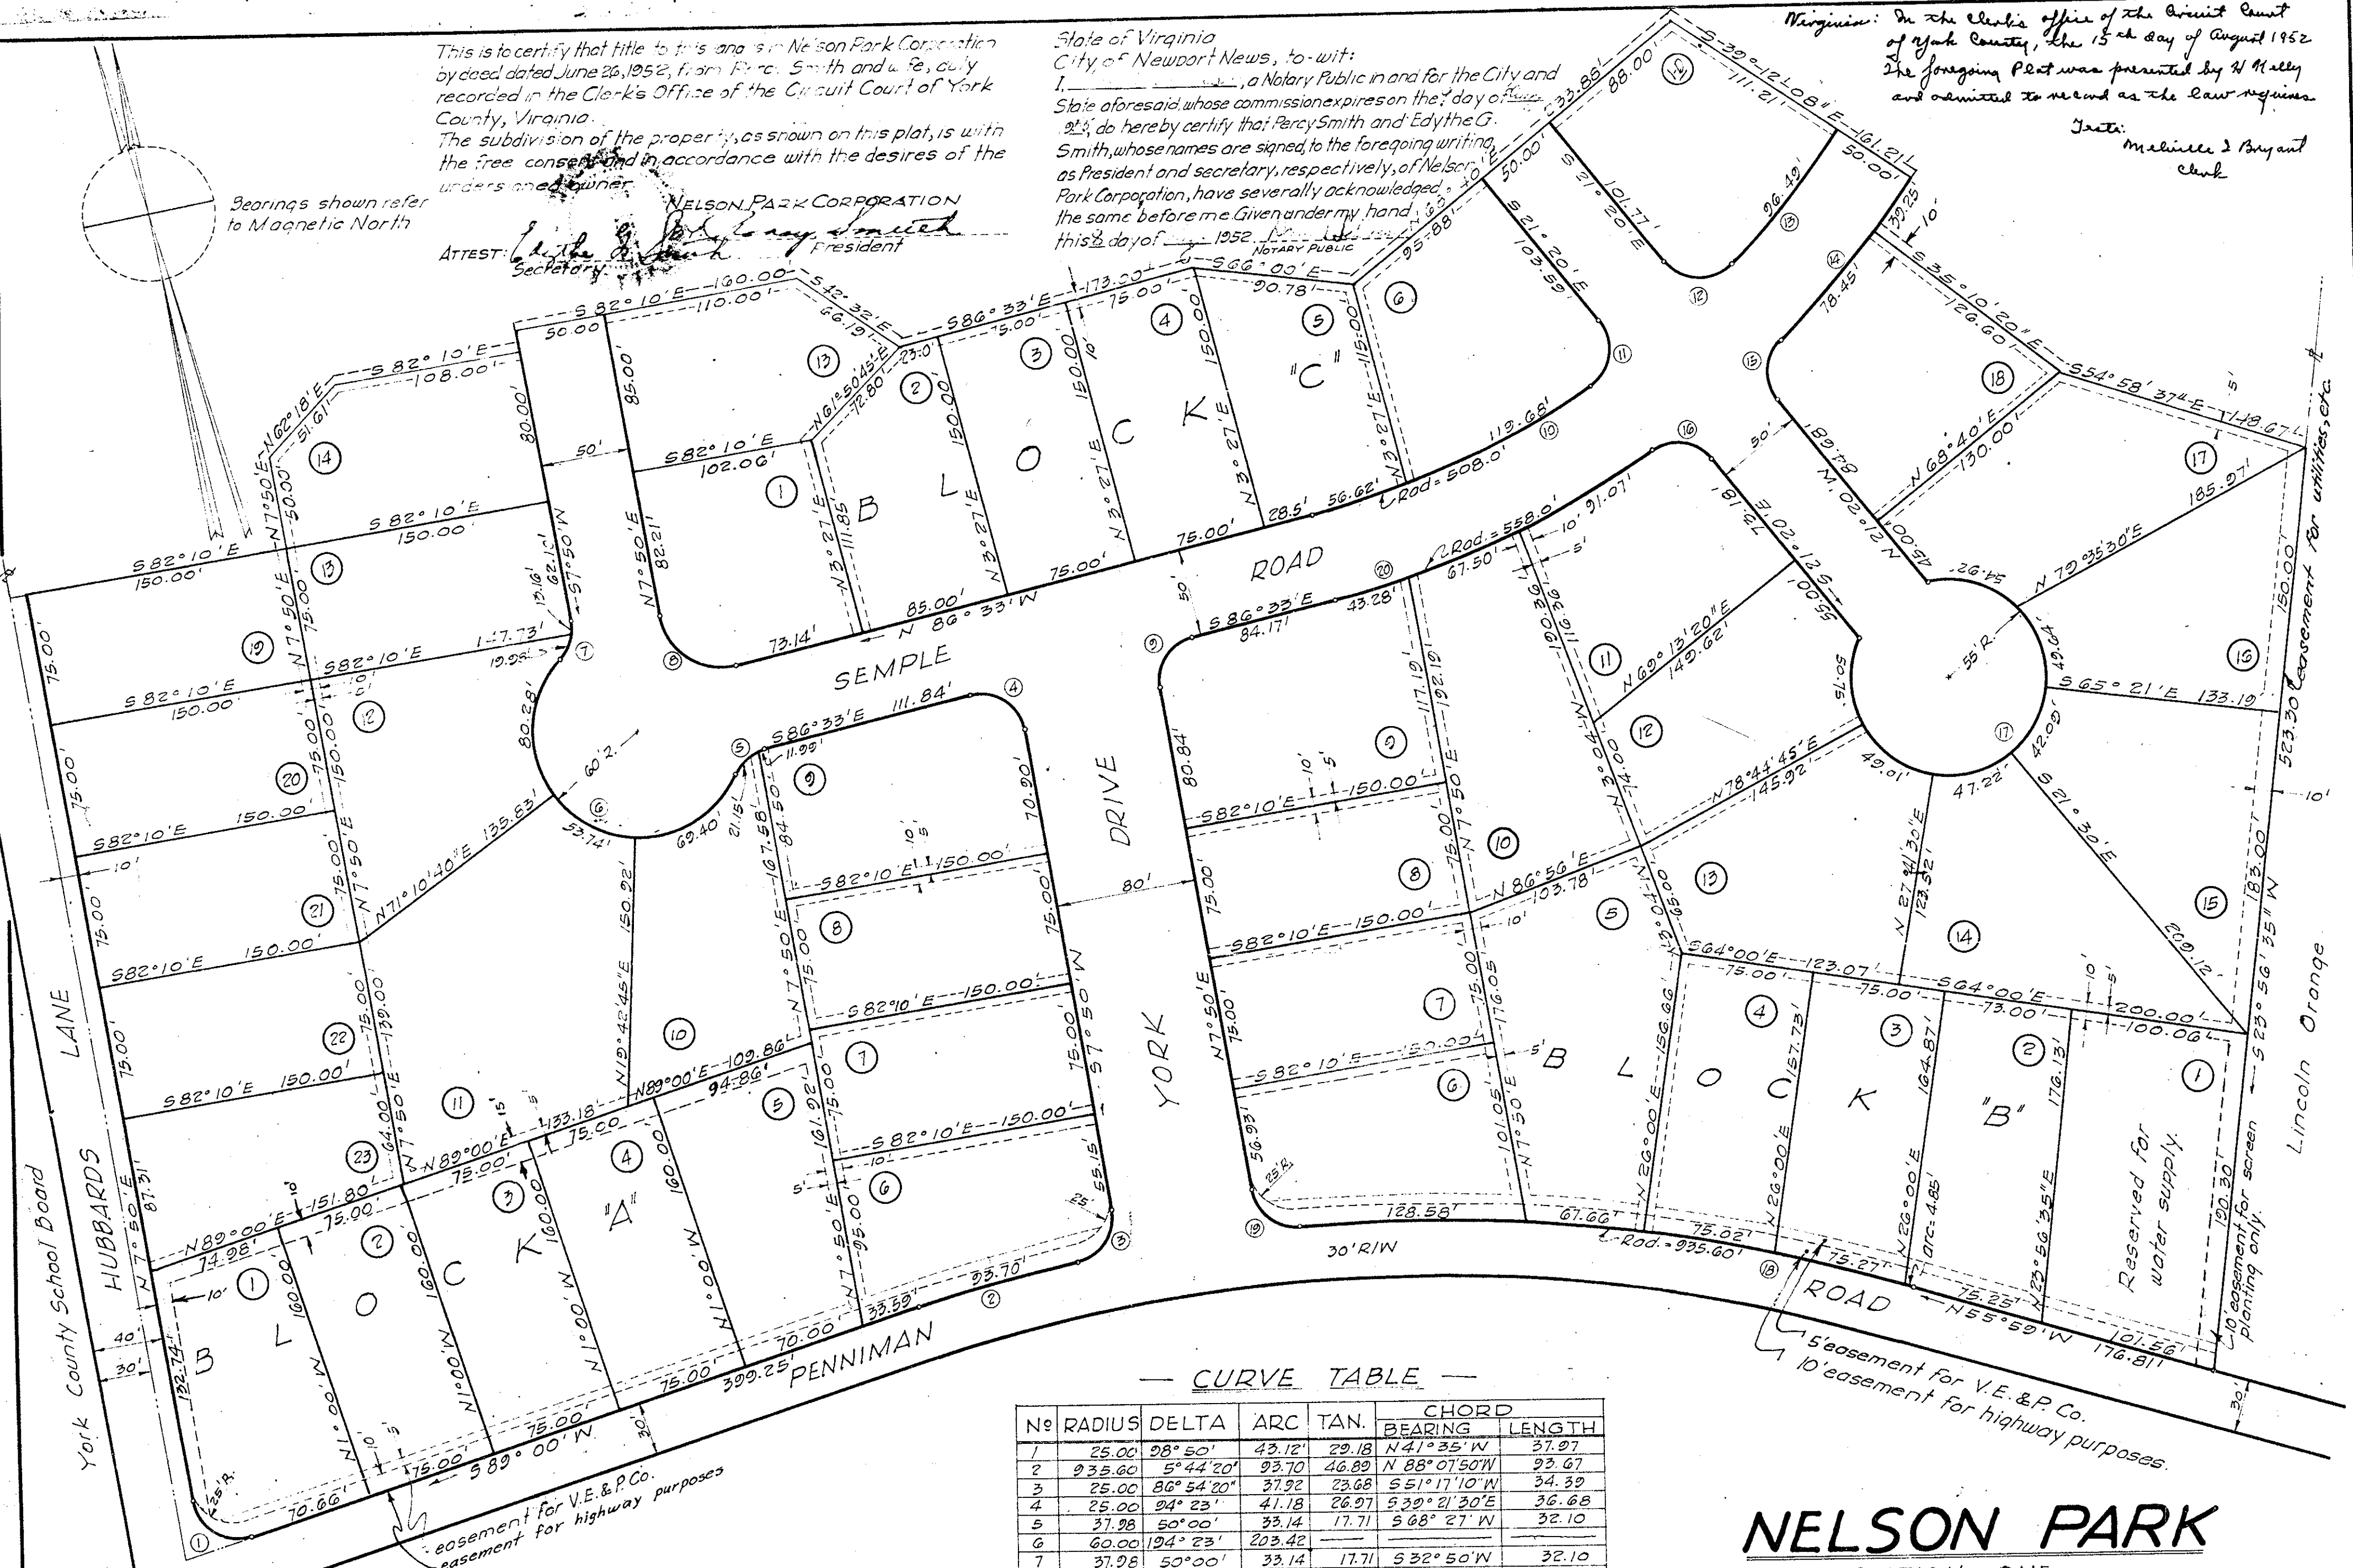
This is to certify that title to this land is in Nelson Park Corporation by deed dated June 26, 1952, from Percy Smith and wife, duly recorded in the Clerk's Office of the Circuit Court of York County, Virginia.
The subdivision of the property, as shown on this plat, is with the free consent and in accordance with the desires of the undersigned owner.

NELSON PARK CORPORATION
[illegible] President
ATTEST: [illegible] Secretary

State of Virginia
City of Newport News, to-wit:
I, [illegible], a Notary Public in and for the City and State aforesaid, whose commission expires on the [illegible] day of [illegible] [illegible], do hereby certify that Percy Smith and Edythe G. Smith, whose names are signed to the foregoing writing, as President and secretary, respectively, of Nelson Park Corporation, have severally acknowledged the same before me Given under my hand this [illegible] day of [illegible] 1952. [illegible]
NOTARY PUBLIC

Virginia: In the Clerk's Office of the Circuit Court of York County, the 13th day of August 1952 The foregoing Plat was presented by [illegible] and admitted to record as the law requires.
Teste: Melville I Bryant Clerk

Bearings shown refer to Magnetic North

SEMPLE ROAD
YORK DRIVE
PENNIMAN ROAD
HUBBARDS LANE
York County School Board
Lincoln Orange
BLOCK "A"
BLOCK "B"
BLOCK "C"
Reserved for water supply.
10' easement for screen planting only.
5' easement for V.E.&P. Co.
10' easement for highway purposes.
easement for V.E.&P. Co.
easement for highway purposes
easement for utilities, etc.
30' R/W
80'
50'
55' R.
60' R.
Rod. = 508.0'
Rod. = 558.0'
Rod. = 935.60'

— CURVE TABLE —

| Nº | RADIUS | DELTA | ARC | TAN. | CHORD BEARING | CHORD LENGTH |
|---|---|---|---|---|---|---|
| 1 | 25.00 | 98° 50' | 43.12' | 29.18 | N 41° 35' W | 37.97 |
| 2 | 935.60 | 5° 44' 20" | 93.70 | 46.89 | N 88° 07' 50" W | 93.67 |
| 3 | 25.00 | 86° 54' 20" | 37.92 | 23.68 | S 51° 17' 10" W | 34.39 |
| 4 | 25.00 | 94° 23' | 41.18 | 26.97 | S 39° 21' 30" E | 36.68 |
| 5 | 37.98 | 50° 00' | 33.14 | 17.71 | S 68° 27' W | 32.10 |
| 6 | 60.00 | 194° 23' | 203.42 | — | — | — |
| 7 | 37.98 | 50° 00' | 33.14 | 17.71 | S 32° 50' W | 32.10 |

NELSON PARK